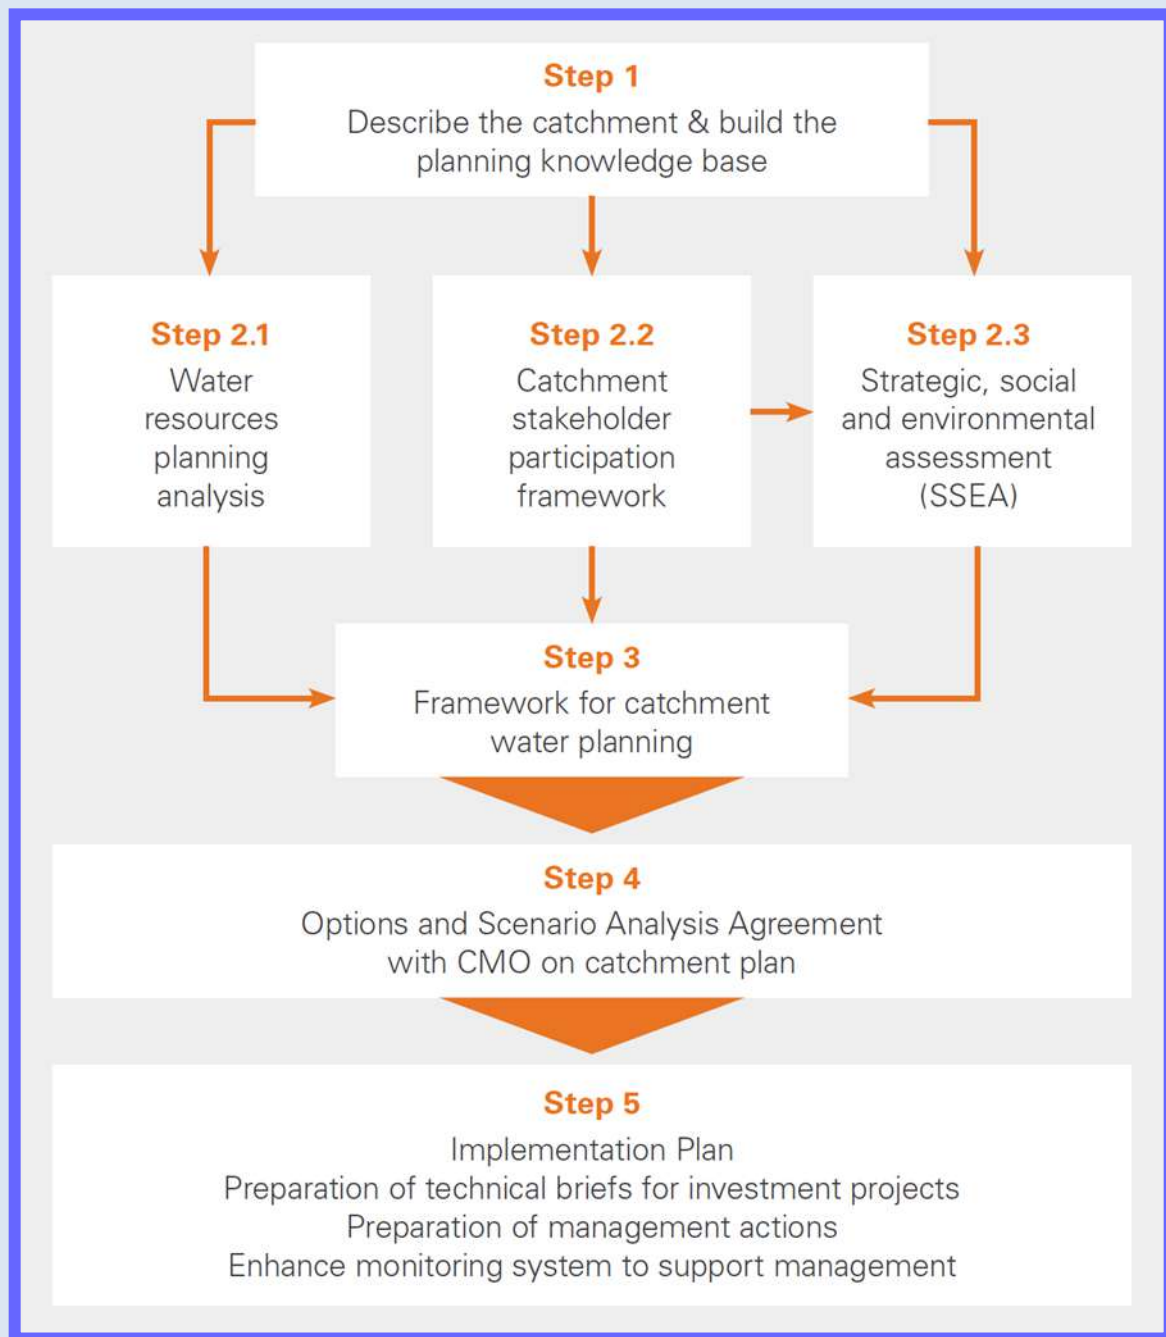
Step 1
Describe the catchment & build the planning knowledge base

Step 2.1
Water resources planning analysis

Step 2.2
Catchment stakeholder participation framework

Step 2.3
Strategic, social and environmental assessment (SSEA)

Step 3
Framework for catchment water planning

Step 4
Options and Scenario Analysis Agreement with CMO on catchment plan

Step 5
Implementation Plan
Preparation of technical briefs for investment projects
Preparation of management actions
Enhance monitoring system to support management